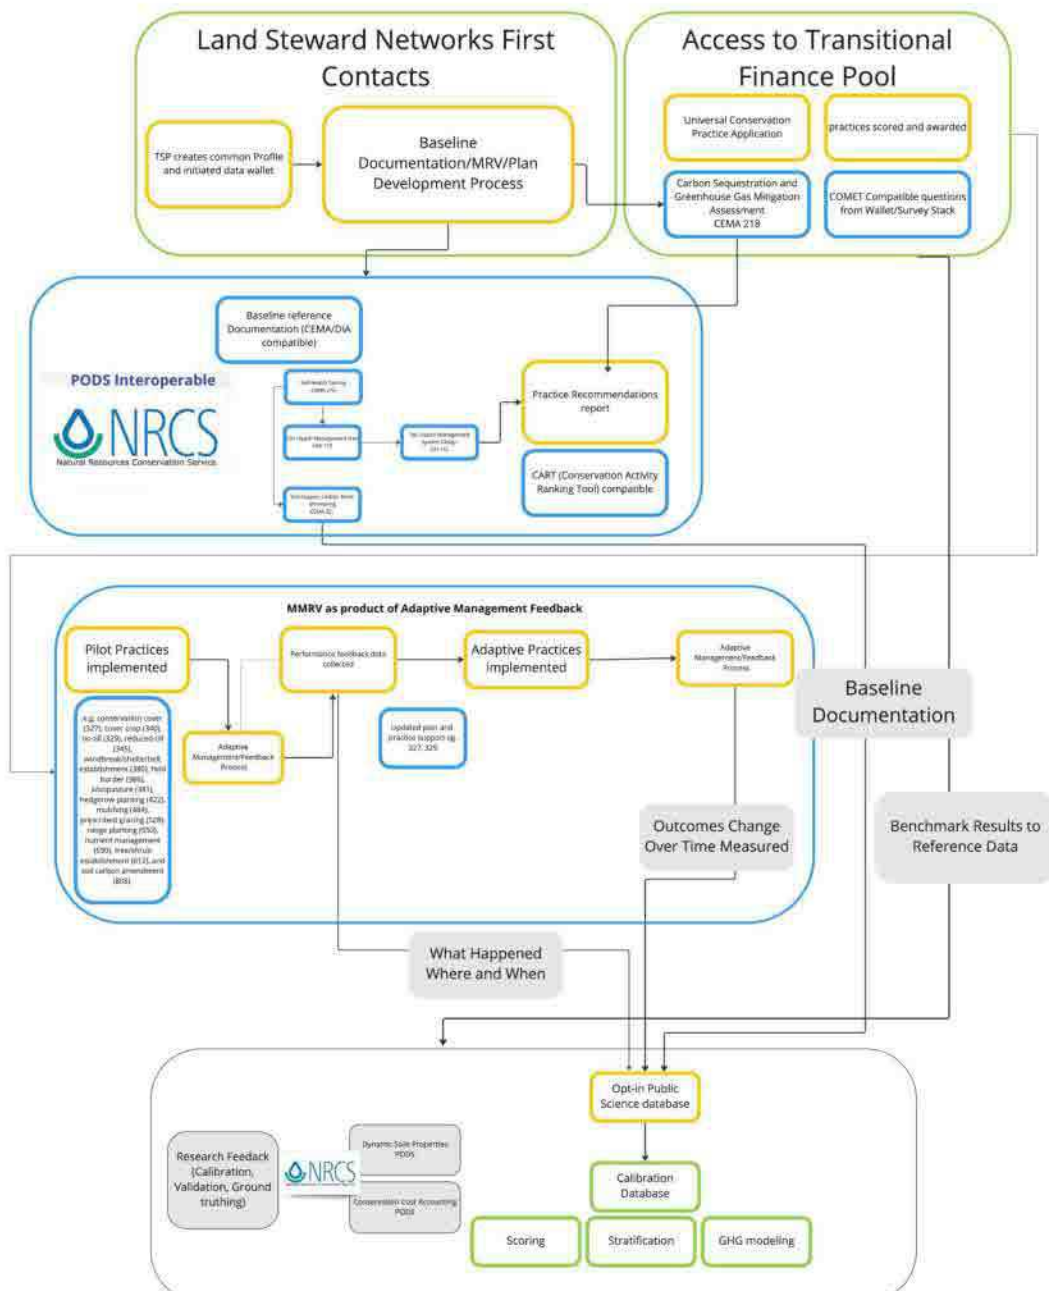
Land Steward Networks First Contacts

TSP creates common Profile and initiated data wallet

Baseline Documentation/MRV/Plan Development Process

Access to Transitional Finance Pool

Universal Conservation Practice Application

practices scored and awarded

Carbon Sequestration and Greenhouse Gas Mitigation Assessment CEMA 218

COMET Compatible questions from Wallet/Survey Stack

Baseline reference Documentation (CEMA/DIA compatible)

PODS Interoperable

NRCS
Natural Resources Conservation Service

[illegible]

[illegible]

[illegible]

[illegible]

Practice Recommendations report

CART (Conservation Activity Ranking Tool) compatible

MMRV as product of Adaptive Management Feedback

Pilot Practices implemented

e.g. conservation cover (327), cover crop (340), no-till (329), reduced till (345), windbreak/shelterbelt establishment (380), field border (386), silvopasture (381), hedgerow planting (422), mulching (484), prescribed grazing (528), range planting (550), nutrient management (590), tree/shrub establishment (612), and soil carbon amendment (808)

Adaptive Management/Feedback Process

Performance feedback data collected

Adaptive Practices implemented

Updated plan and practice support eg 327, 329

Adaptive Management/Feedback Process

Baseline Documentation

Outcomes Change Over Time Measured

Benchmark Results to Reference Data

What Happened Where and When

Opt-in Public Science database

Research Feedack (Calibration, Validation, Ground truthing)

NRCS

Dynamic Soils Properties PODS

Conservation Cost Accounting PODS

Calibration Database

Scoring

Stratification

GHG modeling